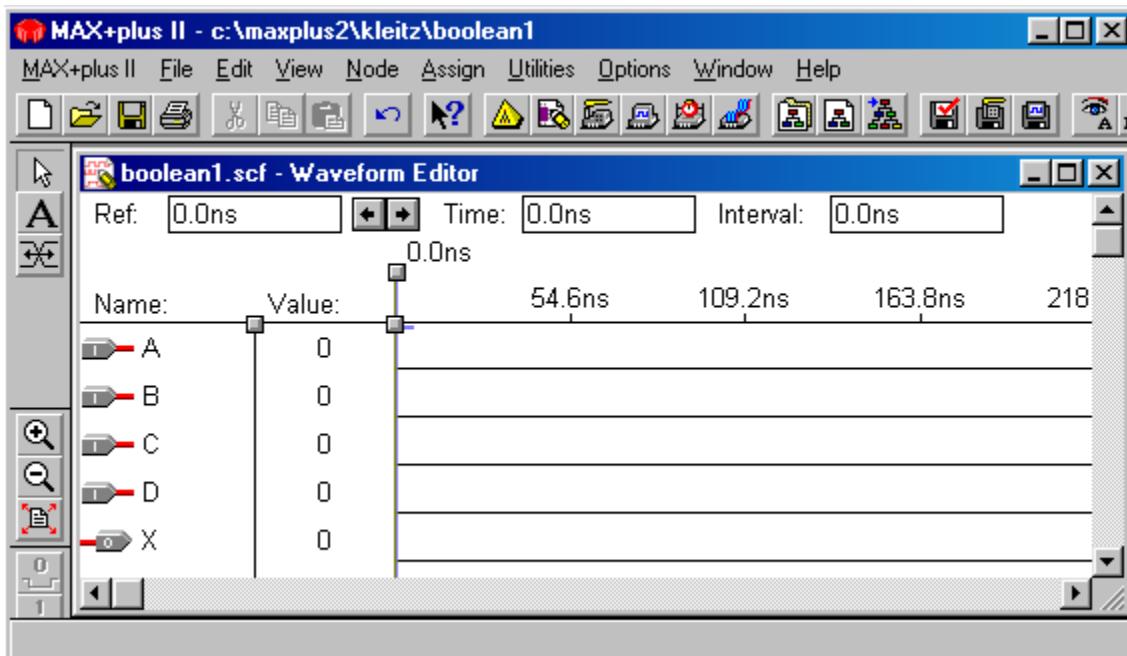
MAX+plus II - c:\maxplus2\kleitz\boolean1

MAX+plus II File Edit View Node Assign Utilities Options Window Help

boolean1.scf - Waveform Editor

Ref: 0.0ns

Time: 0.0ns

Interval: 0.0ns

0.0ns

Name: Value: 54.6ns 109.2ns 163.8ns 218

A 0

B 0

C 0

D 0

X 0